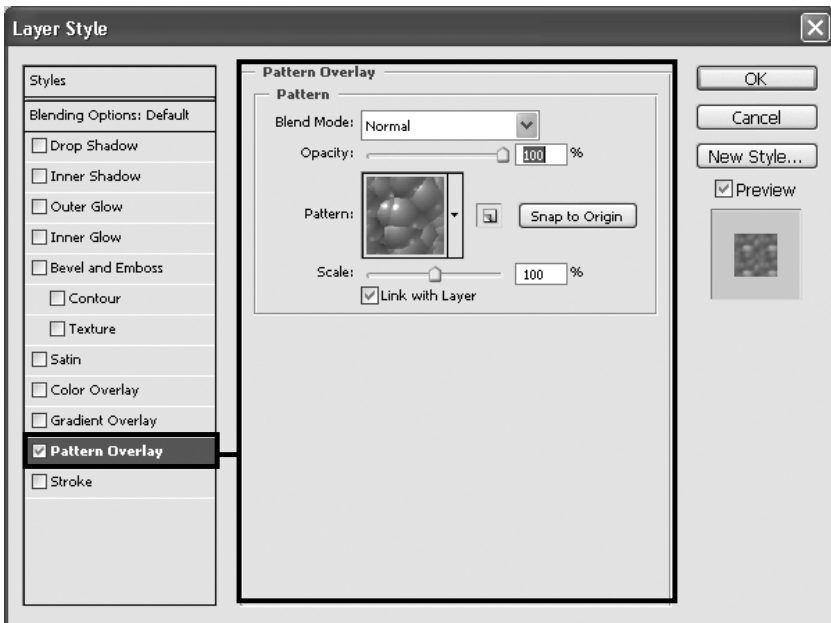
Layer Style

Styles

Blending Options: Default

Drop Shadow

Inner Shadow

Outer Glow

Inner Glow

Bevel and Emboss

Contour

Texture

Satin

Color Overlay

Gradient Overlay

Pattern Overlay

Stroke

Pattern Overlay

Pattern

Blend Mode: Normal

Opacity: 100 %

Pattern:

Snap to Origin

Scale: 100 %

Link with Layer

OK

Cancel

New Style...

Preview